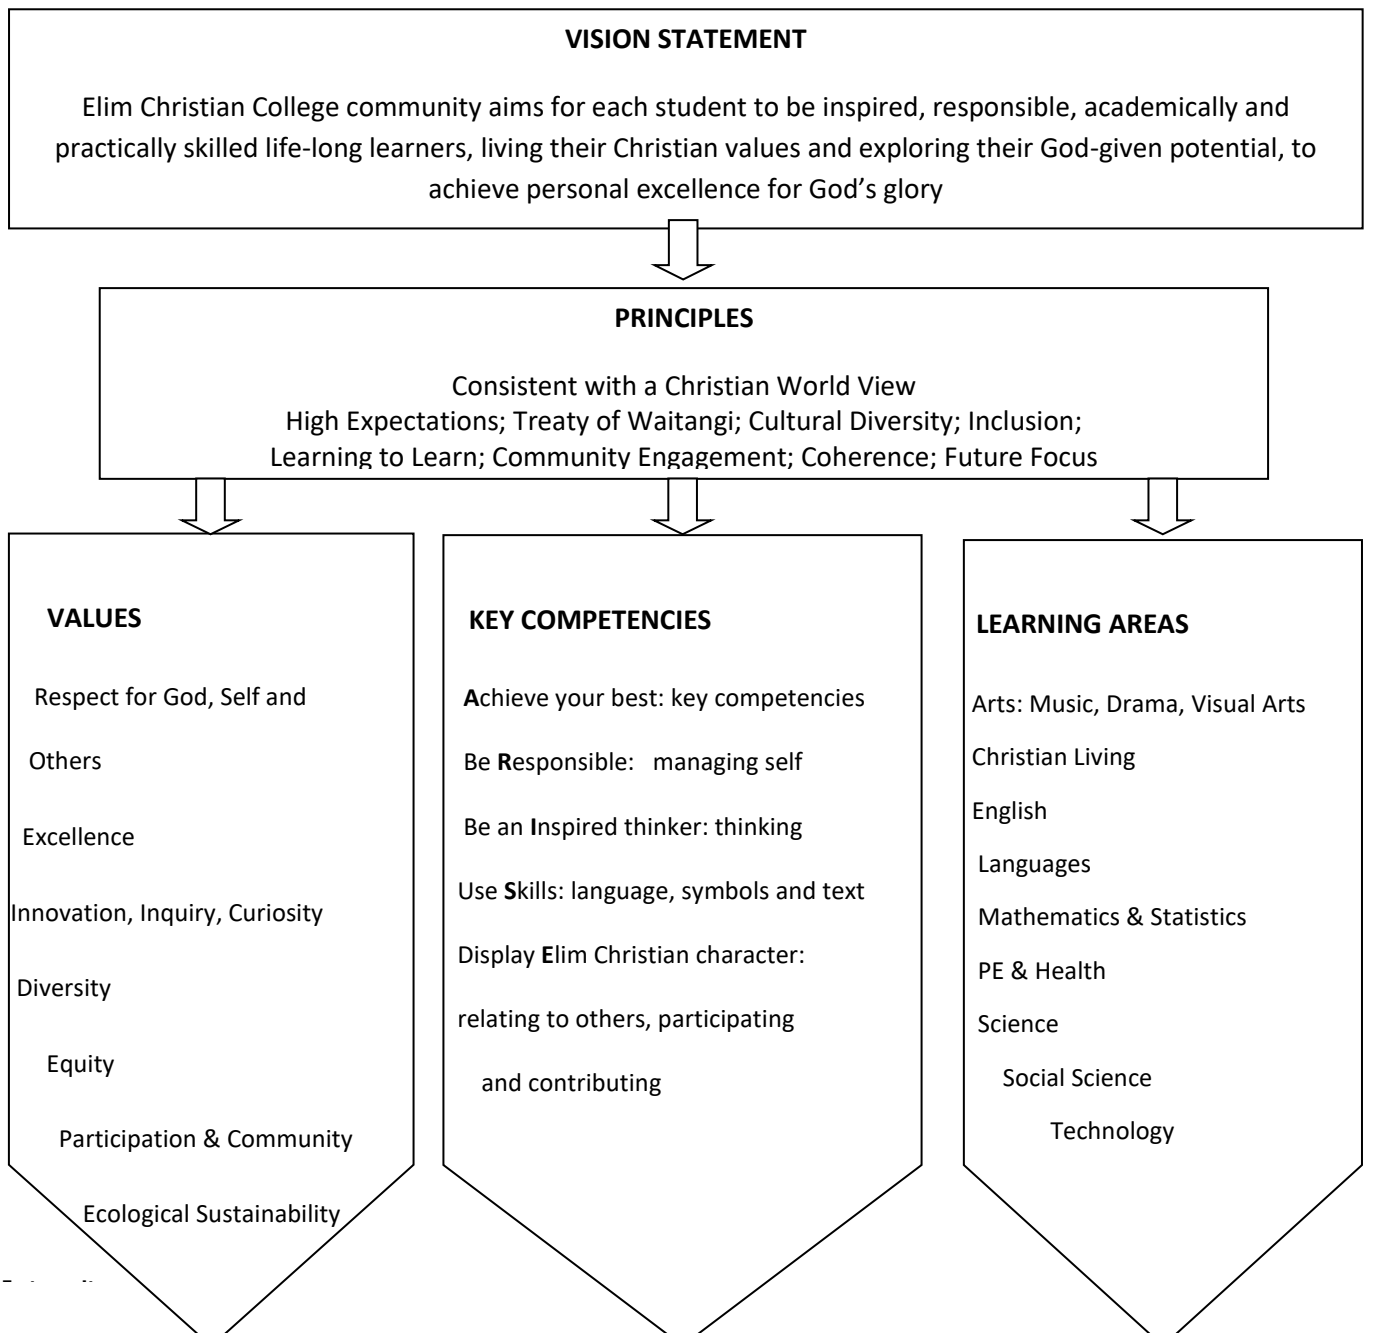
VISION STATEMENT

Elim Christian College community aims for each student to be inspired, responsible, academically and practically skilled life-long learners, living their Christian values and exploring their God-given potential, to achieve personal excellence for God's glory

PRINCIPLES

Consistent with a Christian World View
High Expectations; Treaty of Waitangi; Cultural Diversity; Inclusion; Learning to Learn; Community Engagement; Coherence; Future Focus

VALUES

Respect for God, Self and Others

Excellence

Innovation, Inquiry, Curiosity

Diversity

Equity

Participation & Community

Ecological Sustainability

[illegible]

KEY COMPETENCIES

**A**chieve your best: key competencies

Be **R**esponsible: managing self

Be an **I**nspired thinker: thinking

Use **S**kills: language, symbols and text

Display **E**lim Christian character: relating to others, participating and contributing

LEARNING AREAS

Arts: Music, Drama, Visual Arts

Christian Living

English

Languages

Mathematics & Statistics

PE & Health

Science

Social Science

Technology